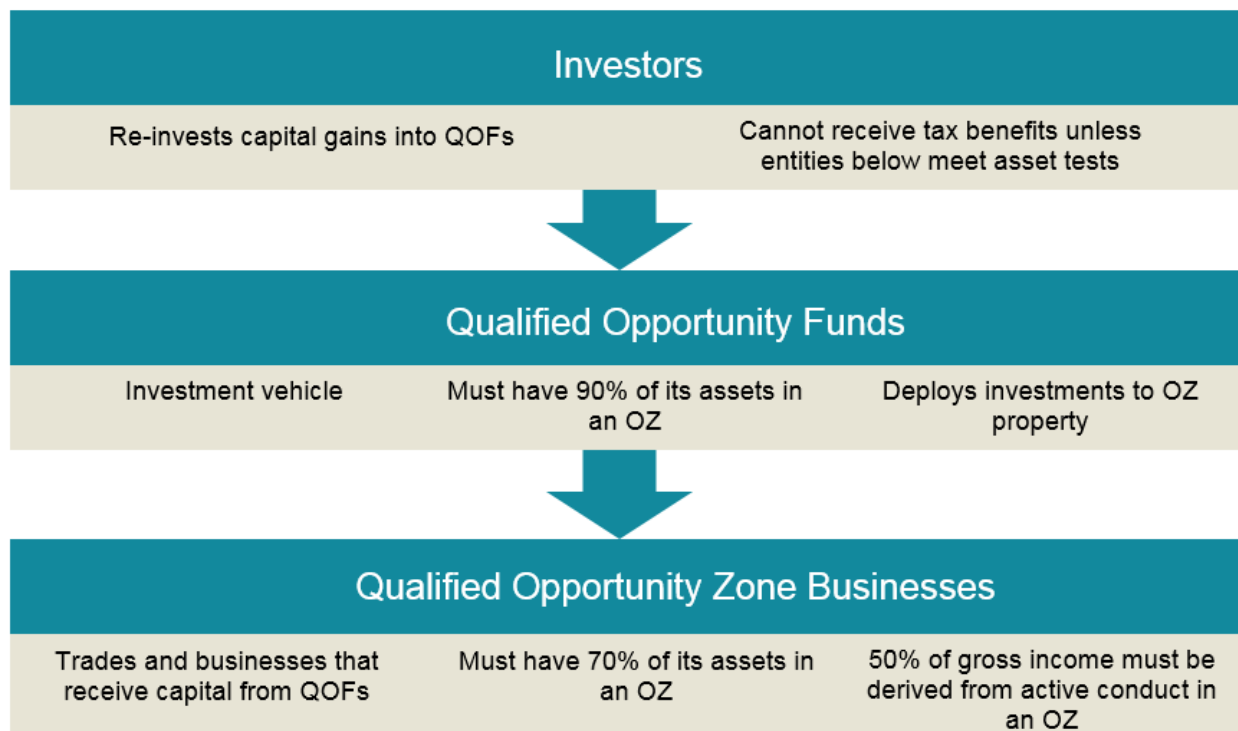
Investors

Re-invests capital gains into QOFs

Cannot receive tax benefits unless entities below meet asset tests

Qualified Opportunity Funds

Investment vehicle

Must have 90% of its assets in an OZ

Deploys investments to OZ property

Qualified Opportunity Zone Businesses

Trades and businesses that receive capital from QOFs

Must have 70% of its assets in an OZ

50% of gross income must be derived from active conduct in an OZ